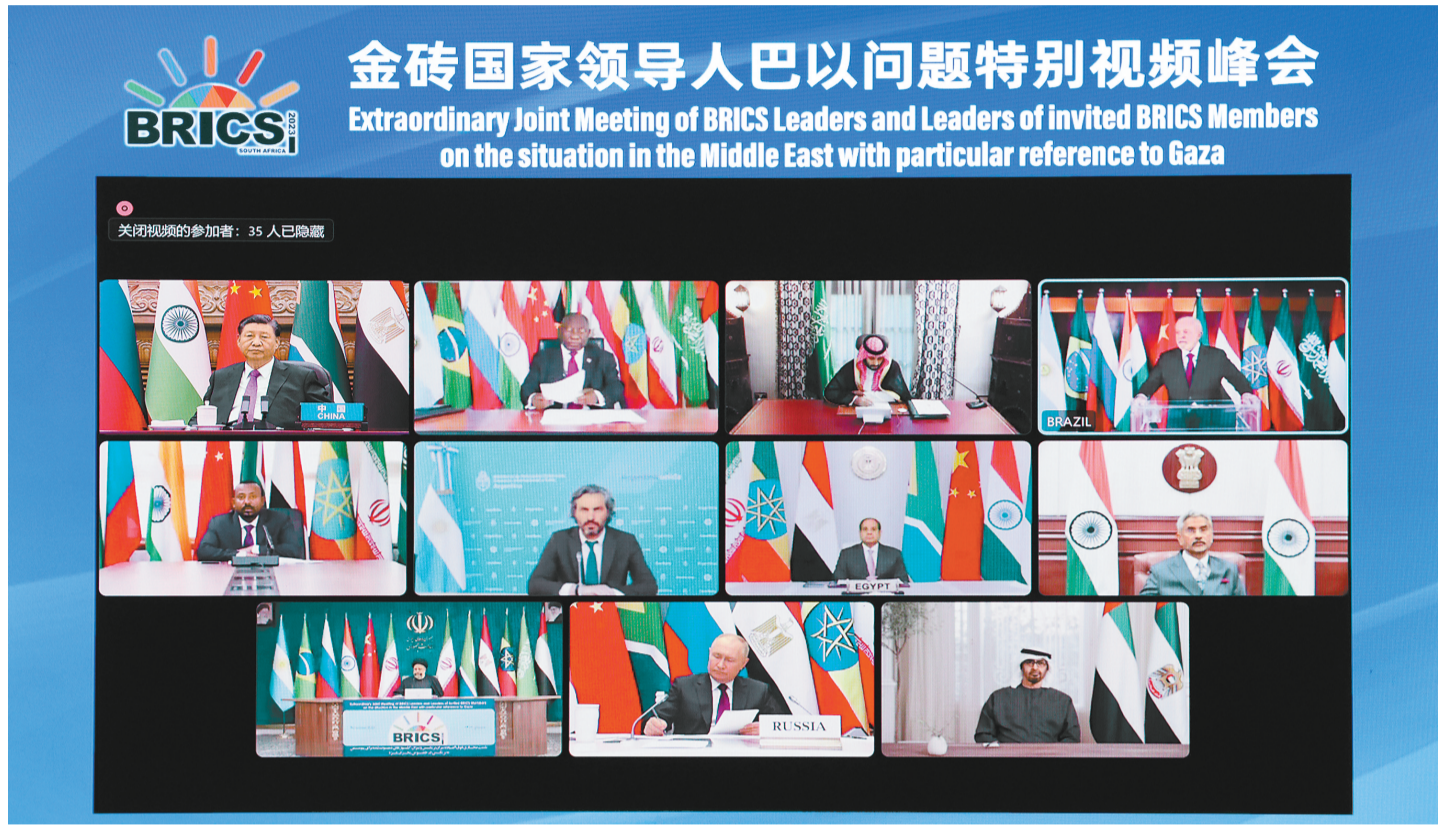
BRICS 2023 SOUTH AFRICA

金砖国家领导人巴以问题特别视频峰会

Extraordinary Joint Meeting of BRICS Leaders and Leaders of invited BRICS Members on the situation in the Middle East with particular reference to Gaza

关闭视频的参加者：35 人已隐藏

中国 CHINA

BRAZIL

EGYPT

BRICS

RUSSIA